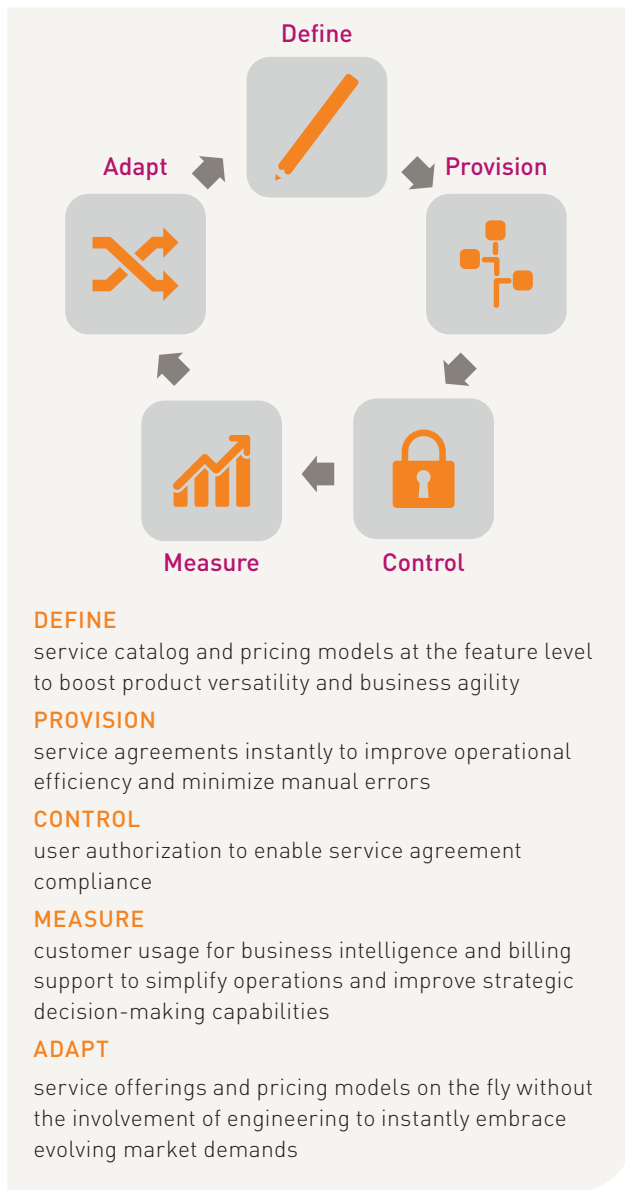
Define

Adapt

Provision

Measure

Control

DEFINE
service catalog and pricing models at the feature level to boost product versatility and business agility

PROVISION
service agreements instantly to improve operational efficiency and minimize manual errors

CONTROL
user authorization to enable service agreement compliance

MEASURE
customer usage for business intelligence and billing support to simplify operations and improve strategic decision-making capabilities

ADAPT
service offerings and pricing models on the fly without the involvement of engineering to instantly embrace evolving market demands